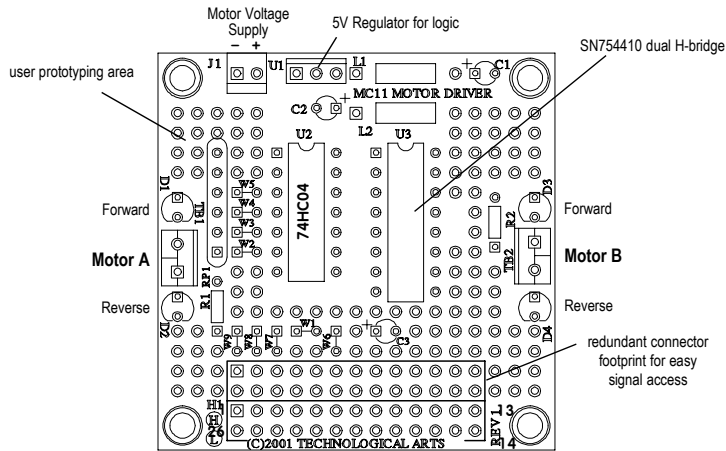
Motor Voltage Supply

5V Regulator for logic

SN754410 dual H-bridge

user prototyping area

J1
– +
U1
L1
C1
C2
MC11 MOTOR DRIVER
L2
U2
U3
74HC04
D1
TB1
W5
W4
W3
W2
Forward
Motor A
Reverse
RP1
R1
D2
W1
W8
W7
W6
W9
C3
D3
R2
TB2
Forward
Motor B
Reverse
D4

redundant connector footprint for easy signal access

H1
26
(C)2001 TECHNOLOGICAL ARTS
REV 1
13
14